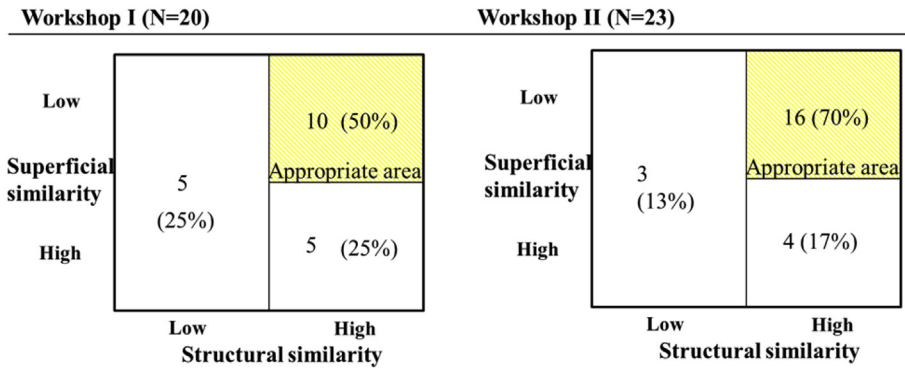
Workshop I (N=20)

Low

Superficial similarity

High

5 (25%)

10 (50%)

Appropriate area

5 (25%)

Low

High

Structural similarity

Workshop II (N=23)

Low

Superficial similarity

High

3 (13%)

16 (70%)

Appropriate area

4 (17%)

Low

High

Structural similarity